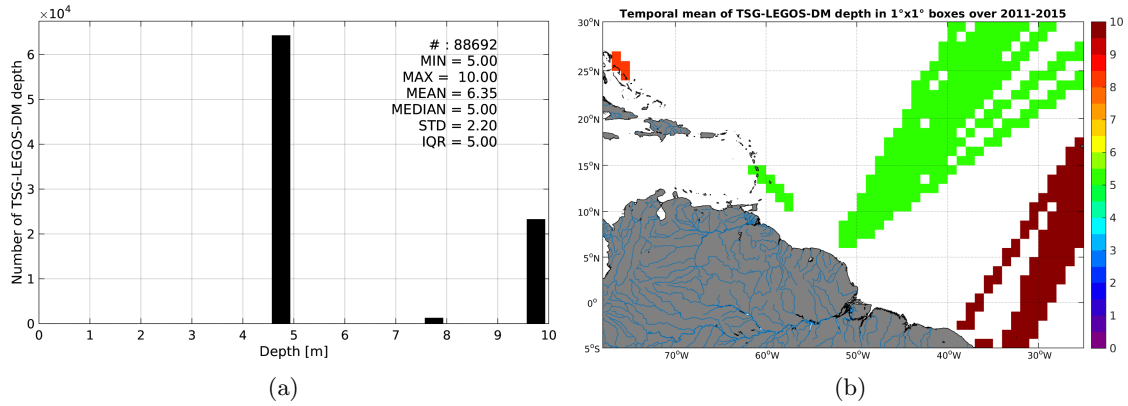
$\times10^4$

6
5
4
3
2
1
0

Number of TSG-LEGOS-DM depth

# : 88692
MIN = 5.00
MAX = 10.00
MEAN = 6.35
MEDIAN = 5.00
STD = 2.20
IQR = 5.00

0 1 2 3 4 5 6 7 8 9 10

Depth [m]

(a)

Temporal mean of TSG-LEGOS-DM depth in 1°x1° boxes over 2011-2015

30°N
25°N
20°N
15°N
10°N
5°N
0°
5°S

70°W 60°W 50°W 40°W 30°W

10
9
8
7
6
5
4
3
2
1
0

(b)